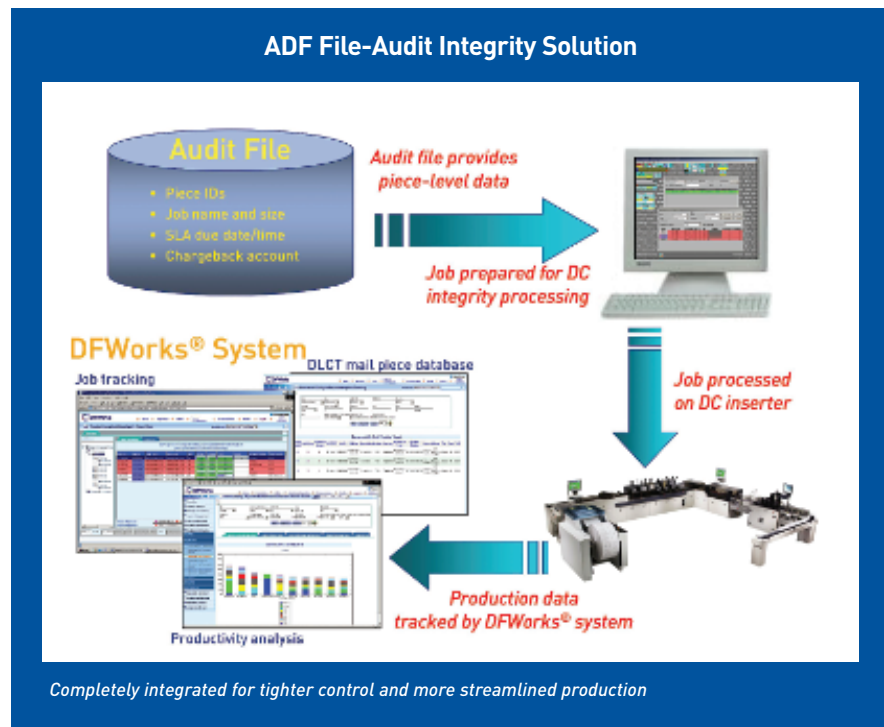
ADF File-Audit Integrity Solution

Audit File

- Piece IDs
- Job name and size
- SLA due date/time
- Chargeback account

Audit file provides piece-level data

Job prepared for DC integrity processing

Job processed on DC inserter

DFWorks® System

Job tracking

DLCT mail piece database

Productivity analysis

Production data tracked by DFWorks® system

Completely integrated for tighter control and more streamlined production